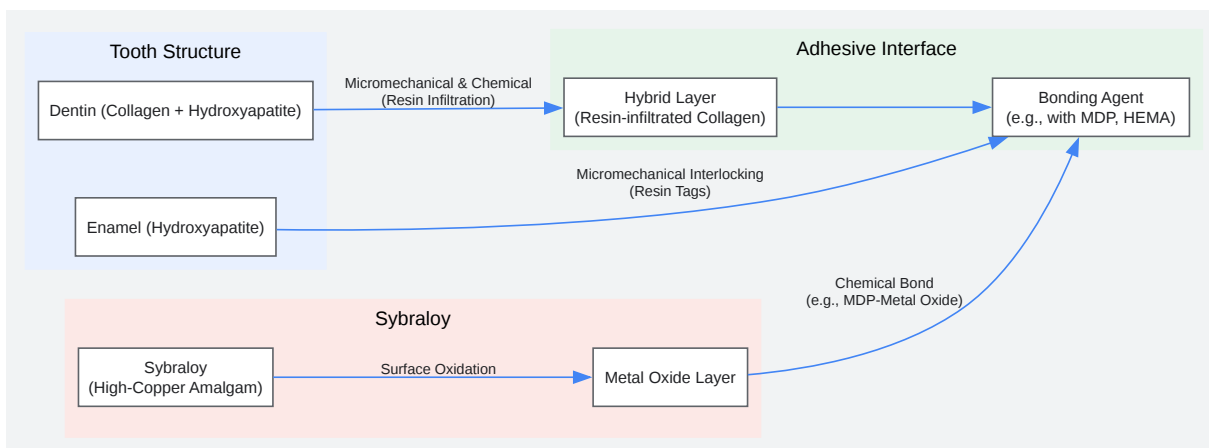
Tooth Structure

Dentin (Collagen + Hydroxyapatite)

Enamel (Hydroxyapatite)

Adhesive Interface

Hybrid Layer
(Resin-infiltrated Collagen)

Bonding Agent
(e.g., with MDP, HEMA)

Micromechanical & Chemical
(Resin Infiltration)

Micromechanical Interlocking
(Resin Tags)

Chemical Bond
(e.g., MDP-Metal Oxide)

Sybraloy

Sybraloy
(High-Copper Amalgam)

Surface Oxidation

Metal Oxide Layer